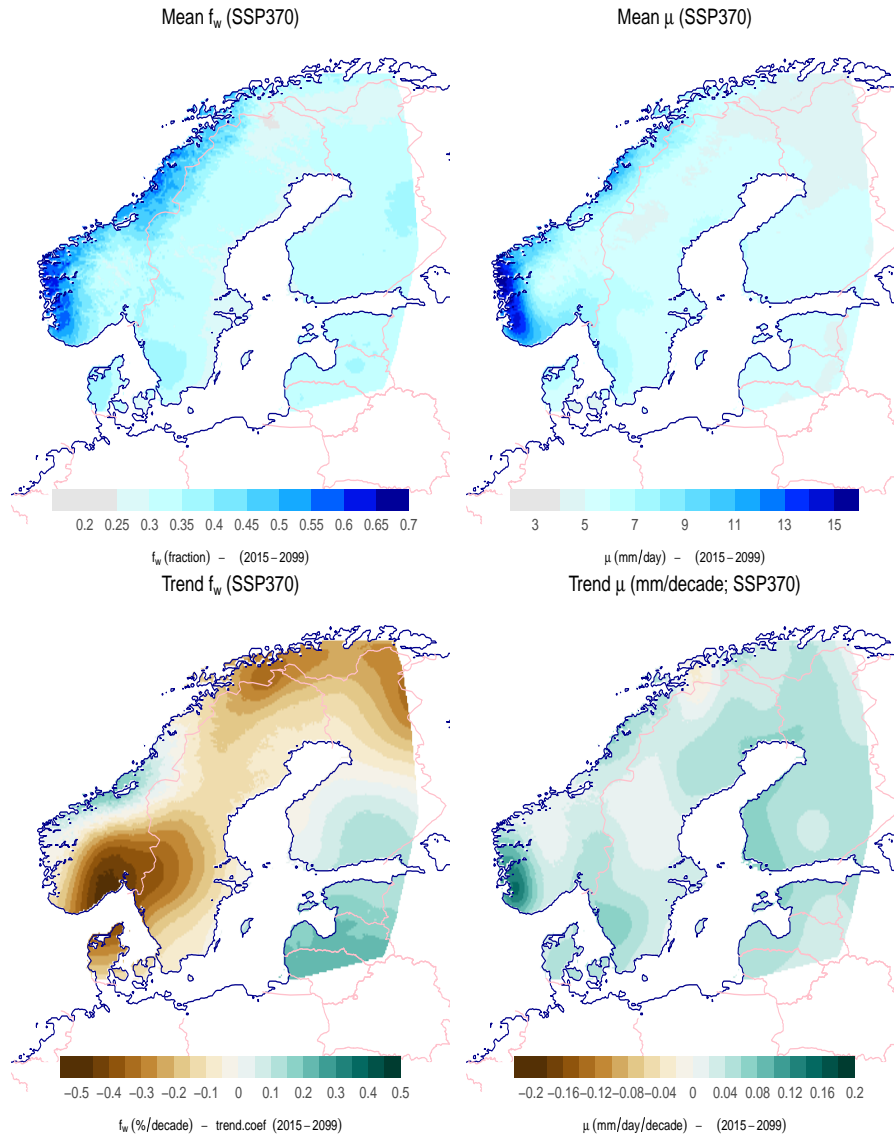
Mean $f_w$ (SSP370)

0.2 0.25 0.3 0.35 0.4 0.45 0.5 0.55 0.6 0.65 0.7

$f_w$ (fraction) – (2015 – 2099)

Mean μ (SSP370)

3 5 7 9 11 13 15

μ (mm/day) – (2015 – 2099)

Trend $f_w$ (SSP370)

−0.5 −0.4 −0.3 −0.2 −0.1 0 0.1 0.2 0.3 0.4 0.5

$f_w$ (%/decade) – trend.coef (2015 – 2099)

Trend μ (mm/decade; SSP370)

−0.2 −0.16 −0.12 −0.08 −0.04 0 0.04 0.08 0.12 0.16 0.2

μ (mm/day/decade) – (2015 – 2099)